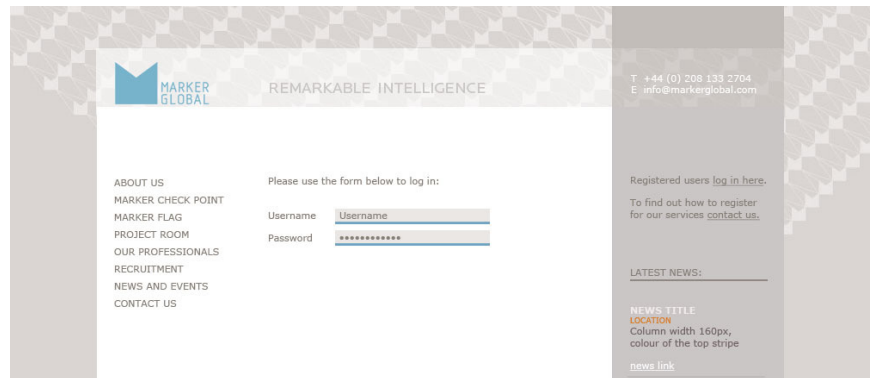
MARKER GLOBAL

REMARKABLE INTELLIGENCE

T +44 (0) 208 133 2704
E info@markerglobal.com

ABOUT US
MARKER CHECK POINT
MARKER FLAG
PROJECT ROOM
OUR PROFESSIONALS
RECRUITMENT
NEWS AND EVENTS
CONTACT US

Please use the form below to log in:

Username Username
Password •••••••••••••

Registered users log in here.

To find out how to register for our services contact us.

LATEST NEWS:

NEWS TITLE
LOCATION
Column width 160px, colour of the top stripe

news link